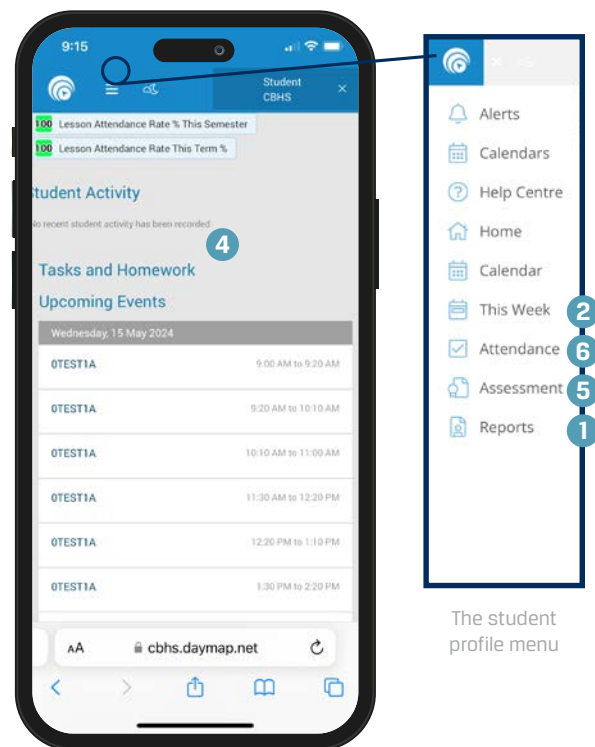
9:15

Student
CBHS

100 Lesson Attendance Rate % This Semester
100 Lesson Attendance Rate This Term %

tudent Activity

o recent student activity has been recorded.

4

Tasks and Homework

Upcoming Events

Wednesday, 15 May 2024

| | |
|---|---|
| 0TEST1A | 9:00 AM to 9:20 AM |
| 0TEST1A | 9:20 AM to 10:10 AM |
| 0TEST1A | 10:10 AM to 11:00 AM |
| 0TEST1A | 11:30 AM to 12:20 PM |
| 0TEST1A | 12:20 PM to 1:10 PM |
| 0TEST1A | 1:30 PM to 2:20 PM |

AA cbhs.daymap.net

Alerts
Calendars
Help Centre
Home
Calendar
This Week 2
Attendance 6
Assessment 5
Reports 1

The student profile menu